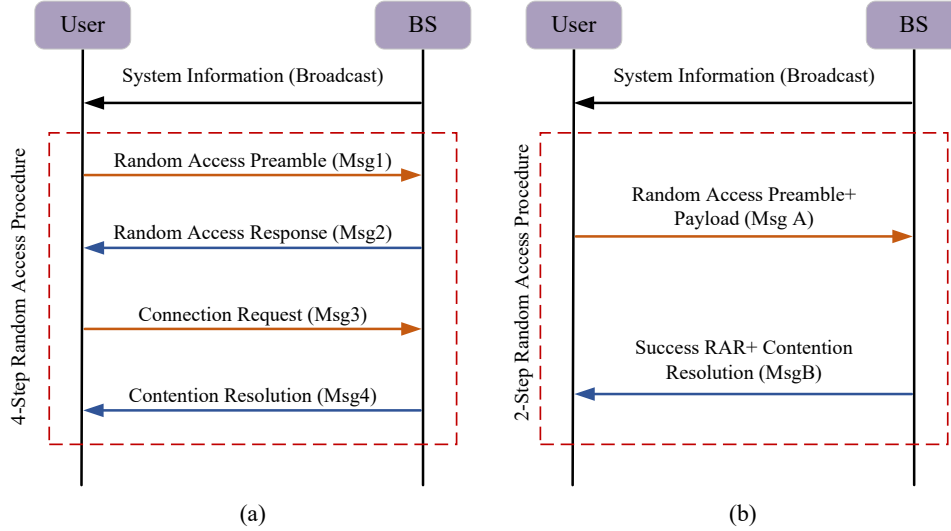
User

BS

System Information (Broadcast)

4-Step Random Access Procedure

Random Access Preamble (Msg1)

Random Access Response (Msg2)

Connection Request (Msg3)

Contention Resolution (Msg4)

(a)

User

BS

System Information (Broadcast)

2-Step Random Access Procedure

Random Access Preamble+ Payload (Msg A)

Success RAR+ Contention Resolution (MsgB)

(b)